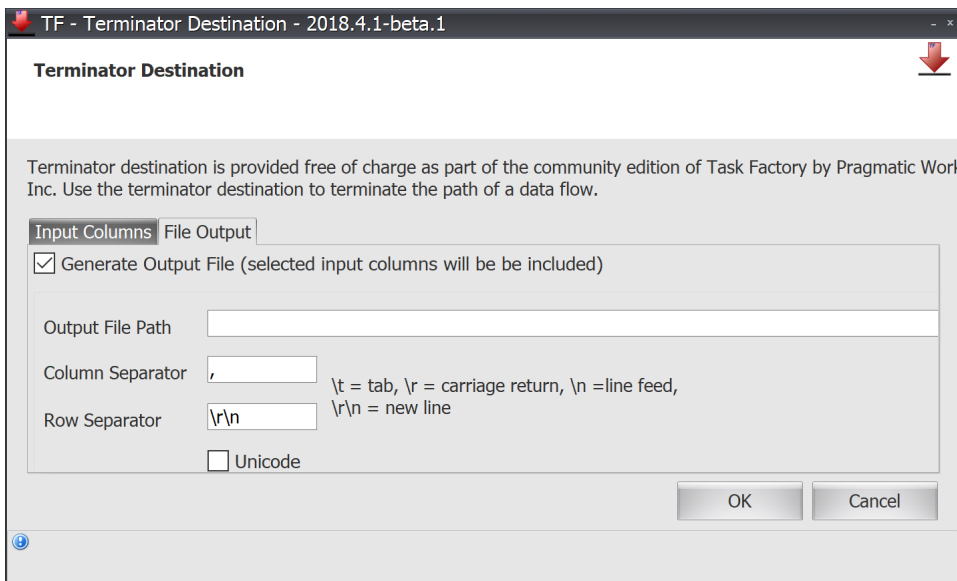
TF - Terminator Destination - 2018.4.1-beta.1

Terminator Destination

Terminator destination is provided free of charge as part of the community edition of Task Factory by Pragmatic Work Inc. Use the terminator destination to terminate the path of a data flow.

Input Columns | File Output

Generate Output File (selected input columns will be be included)

Output File Path

Column Separator ,

\t = tab, \r = carriage return, \n =line feed, \r\n = new line

Row Separator \r\n

Unicode

OK Cancel